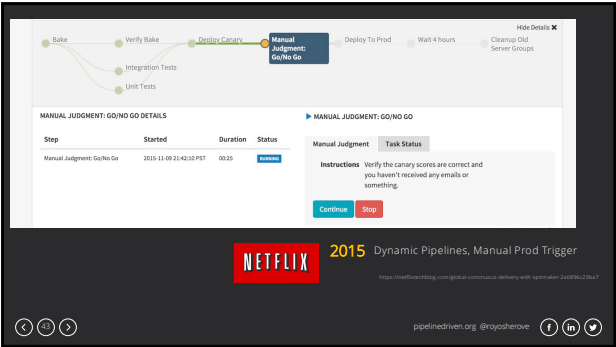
Hide Details ✖

Bake

Verify Bake

Deploy Canary

Manual Judgment: Go/No Go

Deploy To Prod

Wait 4 hours

Cleanup Old Server Groups

Integration Tests

Unit Tests

MANUAL JUDGMENT: GO/NO GO DETAILS

| Step | Started | Duration | Status |
|---|---|---|---|
| Manual Judgment: Go/No Go | 2015-11-09 21:42:10 PST | 00:25 | RUNNING |

▶ MANUAL JUDGMENT: GO/NO GO

Manual Judgment

Task Status

Instructions Verify the canary scores are correct and you haven't received any emails or something.

Continue

Stop

NETFLIX

2015 Dynamic Pipelines, Manual Prod Trigger

https://netflixtechblog.com/global-continuous-delivery-with-spinnaker-2a6896c23ba7

43

pipelinedriven.org @royosherove